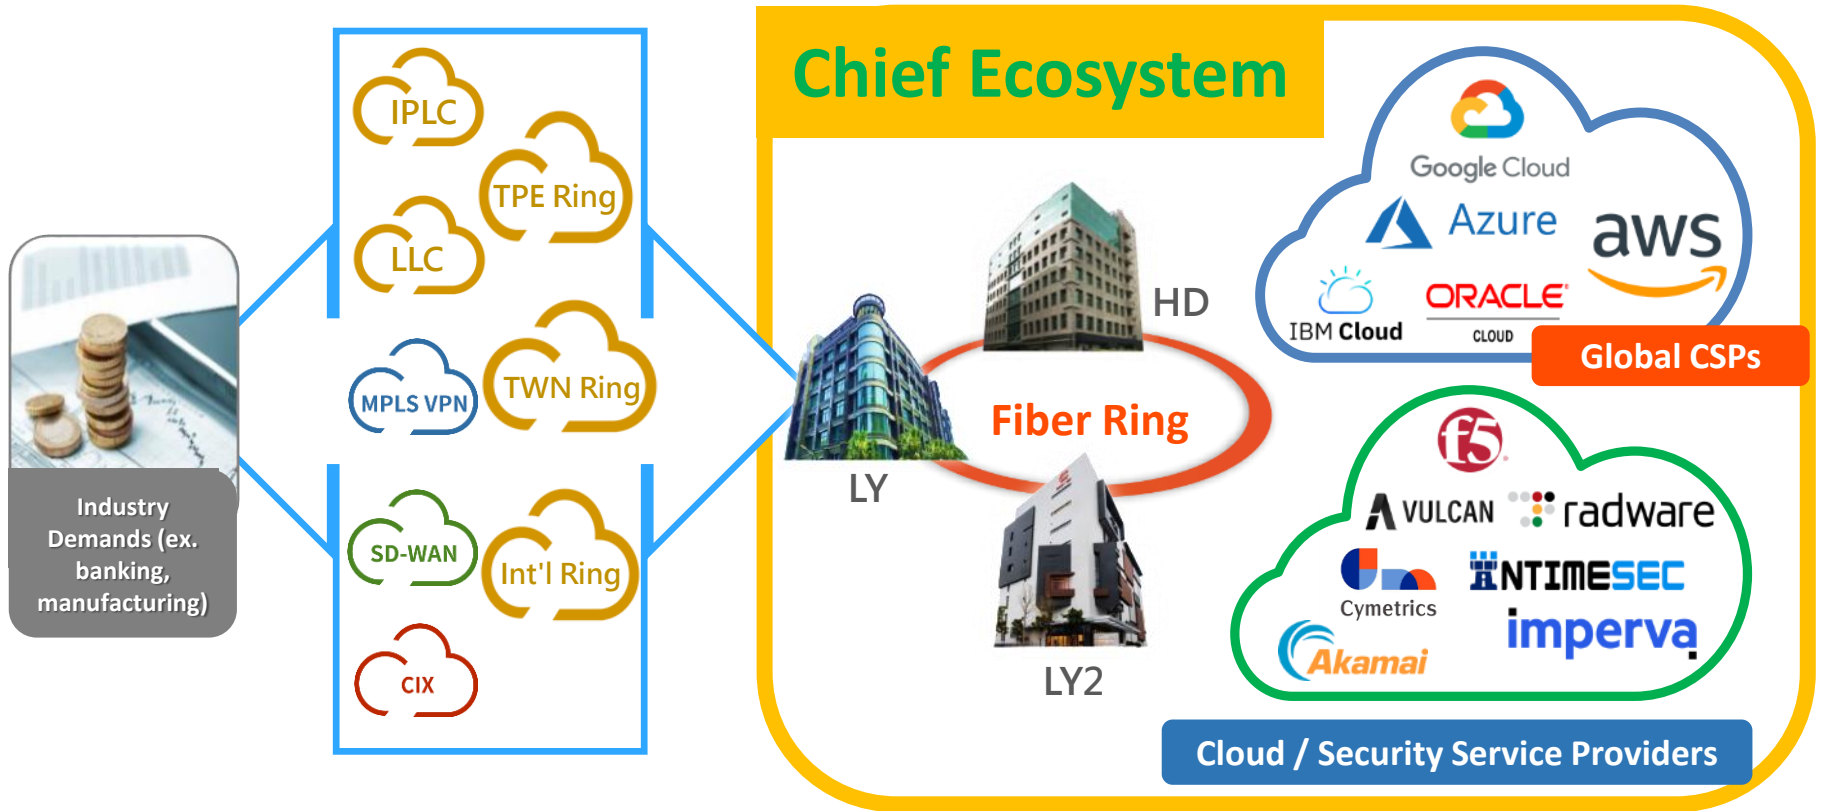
Industry Demands (ex. banking, manufacturing)

IPLC

TPE Ring

LLC

MPLS VPN

TWN Ring

SD-WAN

Int'l Ring

CIX

Chief Ecosystem

HD

LY

Fiber Ring

LY2

Google Cloud

Azure

aws

IBM Cloud

ORACLE CLOUD

Global CSPs

f5

VULCAN

radware

Cymetrics

INTIMESEC

Akamai

imperva

Cloud / Security Service Providers